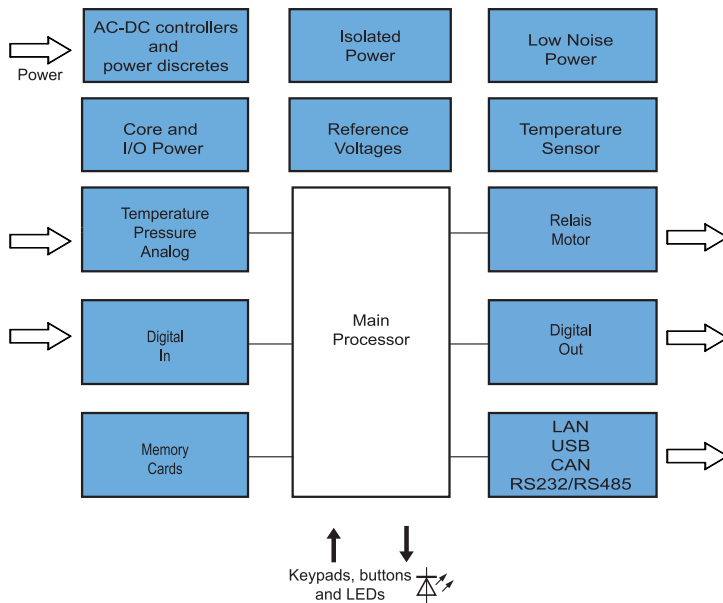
Power

AC-DC controllers and power discretes

Isolated Power

Low Noise Power

Core and I/O Power

Reference Voltages

Temperature Sensor

Temperature Pressure Analog

Main Processor

Relais Motor

Digital In

Digital Out

Memory Cards

LAN USB CAN RS232/RS485

Keypads, buttons and LEDs